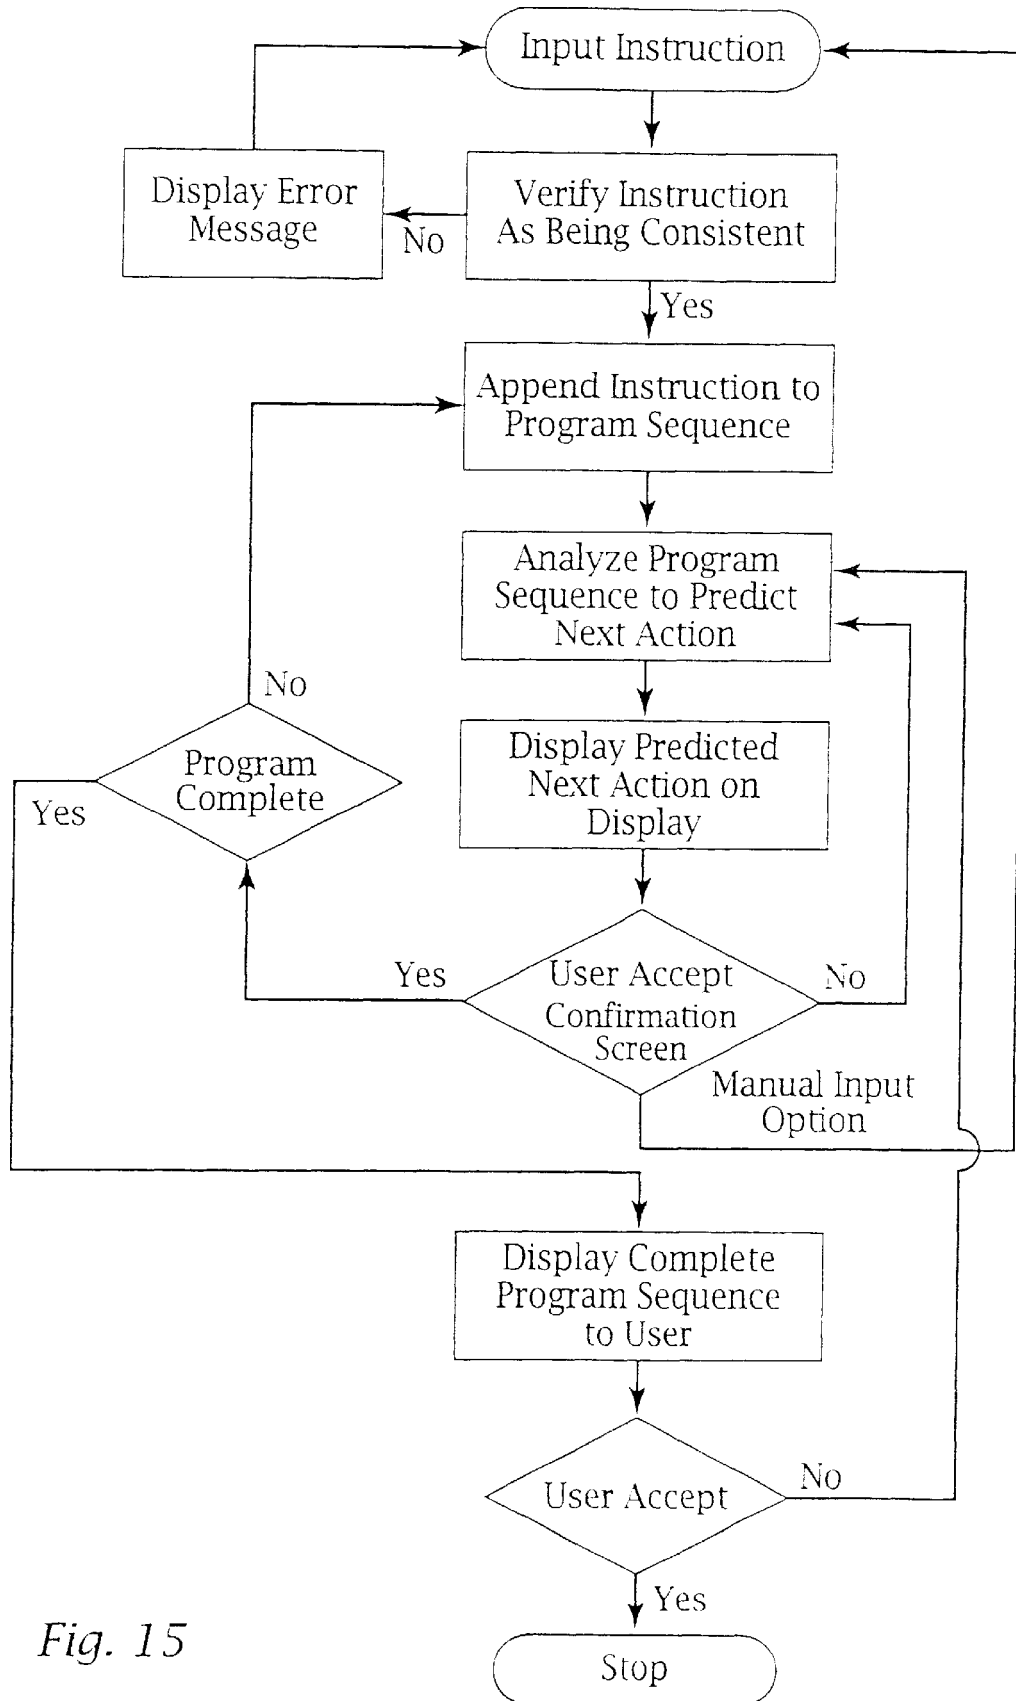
Input Instruction

Display Error Message

No

Verify Instruction As Being Consistent

Yes

Append Instruction to Program Sequence

Analyze Program Sequence to Predict Next Action

No

Program Complete

Yes

Display Predicted Next Action on Display

Yes

User Accept Confirmation Screen

No

Manual Input Option

Display Complete Program Sequence to User

User Accept

No

Yes

Fig. 15

Stop